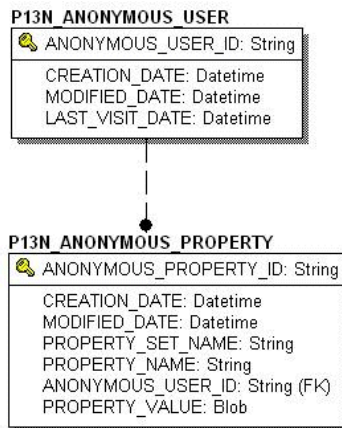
P13N_ANONYMOUS_USER

ANONYMOUS_USER_ID: String

CREATION_DATE: Datetime
MODIFIED_DATE: Datetime
LAST_VISIT_DATE: Datetime

P13N_ANONYMOUS_PROPERTY

ANONYMOUS_PROPERTY_ID: String

CREATION_DATE: Datetime
MODIFIED_DATE: Datetime
PROPERTY_SET_NAME: String
PROPERTY_NAME: String
ANONYMOUS_USER_ID: String (FK)
PROPERTY_VALUE: Blob